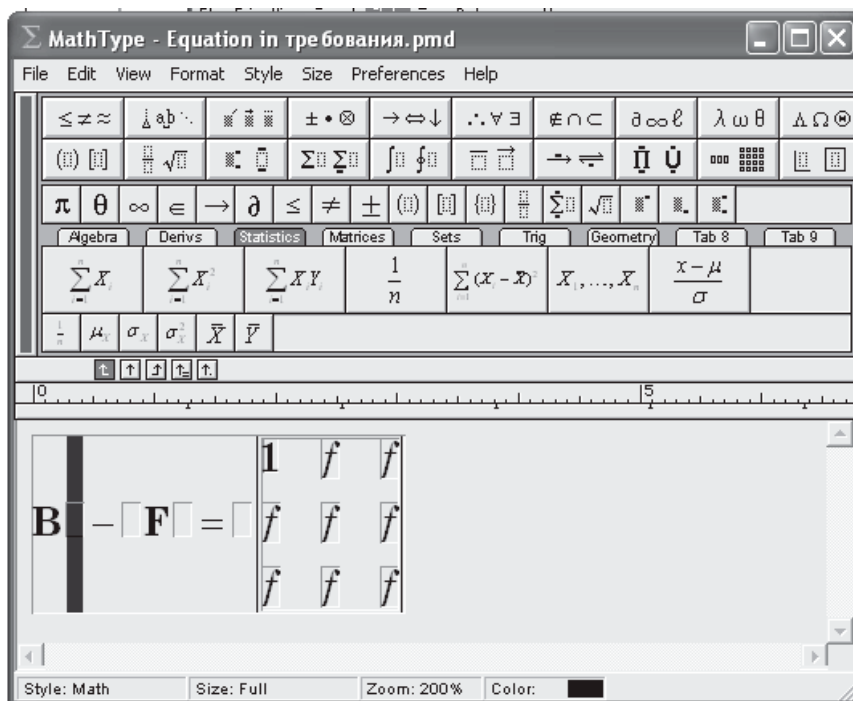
MathType - Equation in тре бования.pmd

File Edit View Format Style Size Preferences Help

$\leq \neq \approx$ | $\pm \bullet \otimes$ | $\rightarrow \Leftrightarrow \downarrow$ | $\therefore \forall \exists$ | $\notin \cap \subset$ | $\partial \infty \ell$ | $\lambda \omega \theta$ | $\Lambda \Omega \Theta$

$\pi$ $\theta$ $\infty$ $\in$ $\rightarrow$ $\partial$ $\leq$ $\neq$ $\pm$

Algebra | Derivs | Statistics | Matrices | Sets | Trig | Geometry | Tab 8 | Tab 9

$\sum_{i=1}^{n} X_i$ | $\sum_{i=1}^{n} X_i^2$ | $\sum_{i=1}^{n} X_i Y_i$ | $\frac{1}{n}$ | $\sum_{i=1}^{n} (X_i - \bar{X})^2$ | $X_1, \ldots, X_n$ | $\frac{x-\mu}{\sigma}$

$\frac{1}{n}$ $\mu_x$ $\sigma_x$ $\sigma_x^2$ $\bar{X}$ $\bar{Y}$

0 5

$\mathbf{B} - \mathbf{F} = \begin{matrix} 1 & f & f \\ f & f & f \\ f & f & f \end{matrix}$

Style: Math | Size: Full | Zoom: 200% | Color: